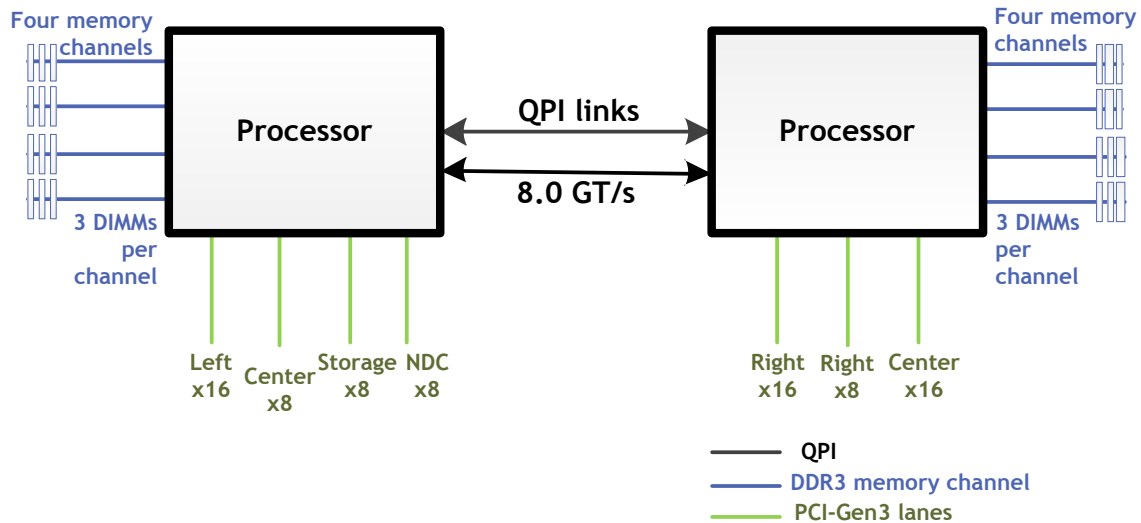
Four memory channels

3 DIMMs per channel

Processor

QPI links

8.0 GT/s

Processor

Four memory channels

3 DIMMs per channel

Left x16

Center x8

Storage x8

NDC x8

Right x16

Right x8

Center x16

QPI

DDR3 memory channel

PCI-Gen3 lanes